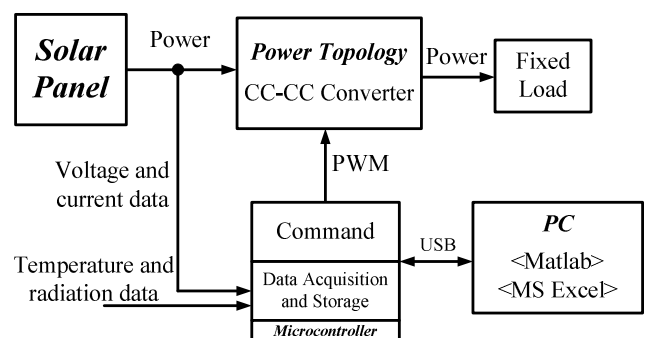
Solar Panel

Power

Power Topology
CC-CC Converter

Power

Fixed Load

Voltage and current data

PWM

Command

USB

PC
<Matlab>
<MS Excel>

Temperature and radiation data

Data Acquisition and Storage

Microcontroller